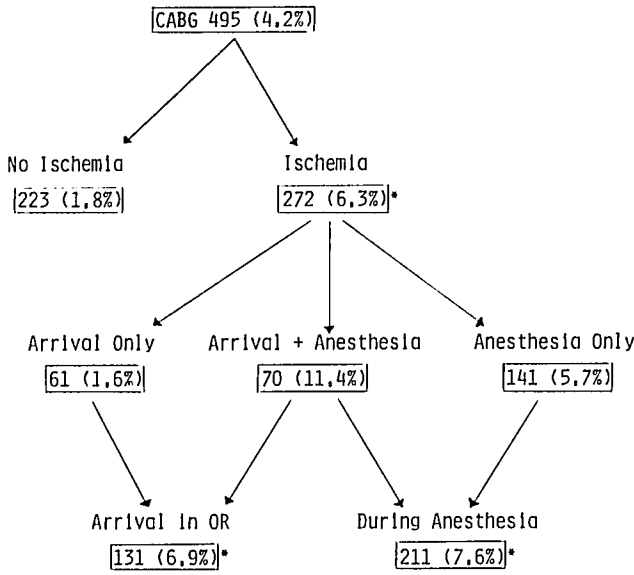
CABG 495 (4,2%)

No Ischemia
223 (1,8%)

Ischemia
272 (6,3%)*

Arrival Only
61 (1,6%)

Arrival + Anesthesia
70 (11,4%)

Anesthesia Only
141 (5,7%)

Arrival in OR
131 (6,9%)*

During Anesthesia
211 (7,6%)*